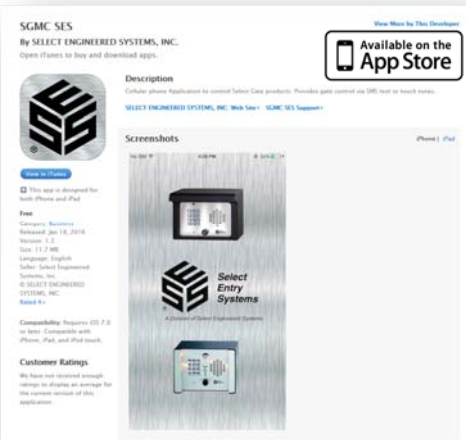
SGMC SES
By SELECT ENGINEERED SYSTEMS, INC.
Open iTunes to buy and download apps.

View More by This Developer

Available on the
App Store

Description
Cellular phone Application to control Select Gate products. Provides gate control via SMS text or touch tones.

SELECT ENGINEERED SYSTEMS, INC. Web Site › SGMC SES Support ›

View in iTunes

This app is designed for both iPhone and iPad

Free
Category: Business
Released: Jan 18, 2016
Version: 1.2
Size: 11.7 MB
Language: English
Seller: Select Engineered Systems, Inc.
© SELECT ENGINEERED SYSTEMS, INC.
Rated 4+

Compatibility: Requires iOS 7.0 or later. Compatible with iPhone, iPad, and iPod touch.

Customer Ratings
We have not received enough ratings to display an average for the current version of this application.

Screenshots
iPhone | iPad

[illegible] 4:26 PM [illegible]

Select
Entry
Systems
A Division of Select Engineered Systems